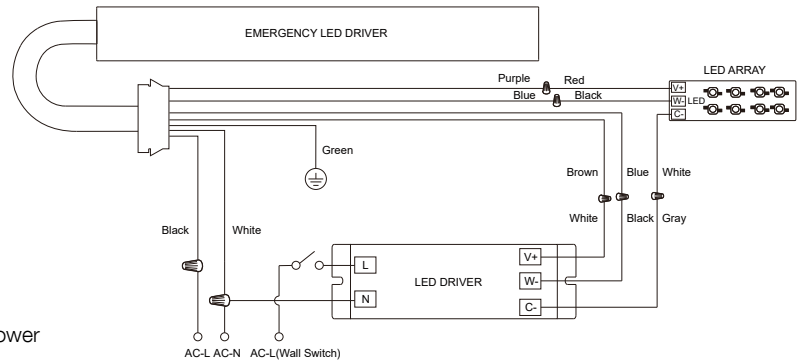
EMERGENCY LED DRIVER

LED ARRAY

Purple

Red

Blue

Black

V+

W-

LED

C-

Green

Brown

Blue

White

White

Black

Gray

Black

White

L

N

LED DRIVER

V+

W-

C-

ower

AC-L AC-N AC-L(Wall Switch)